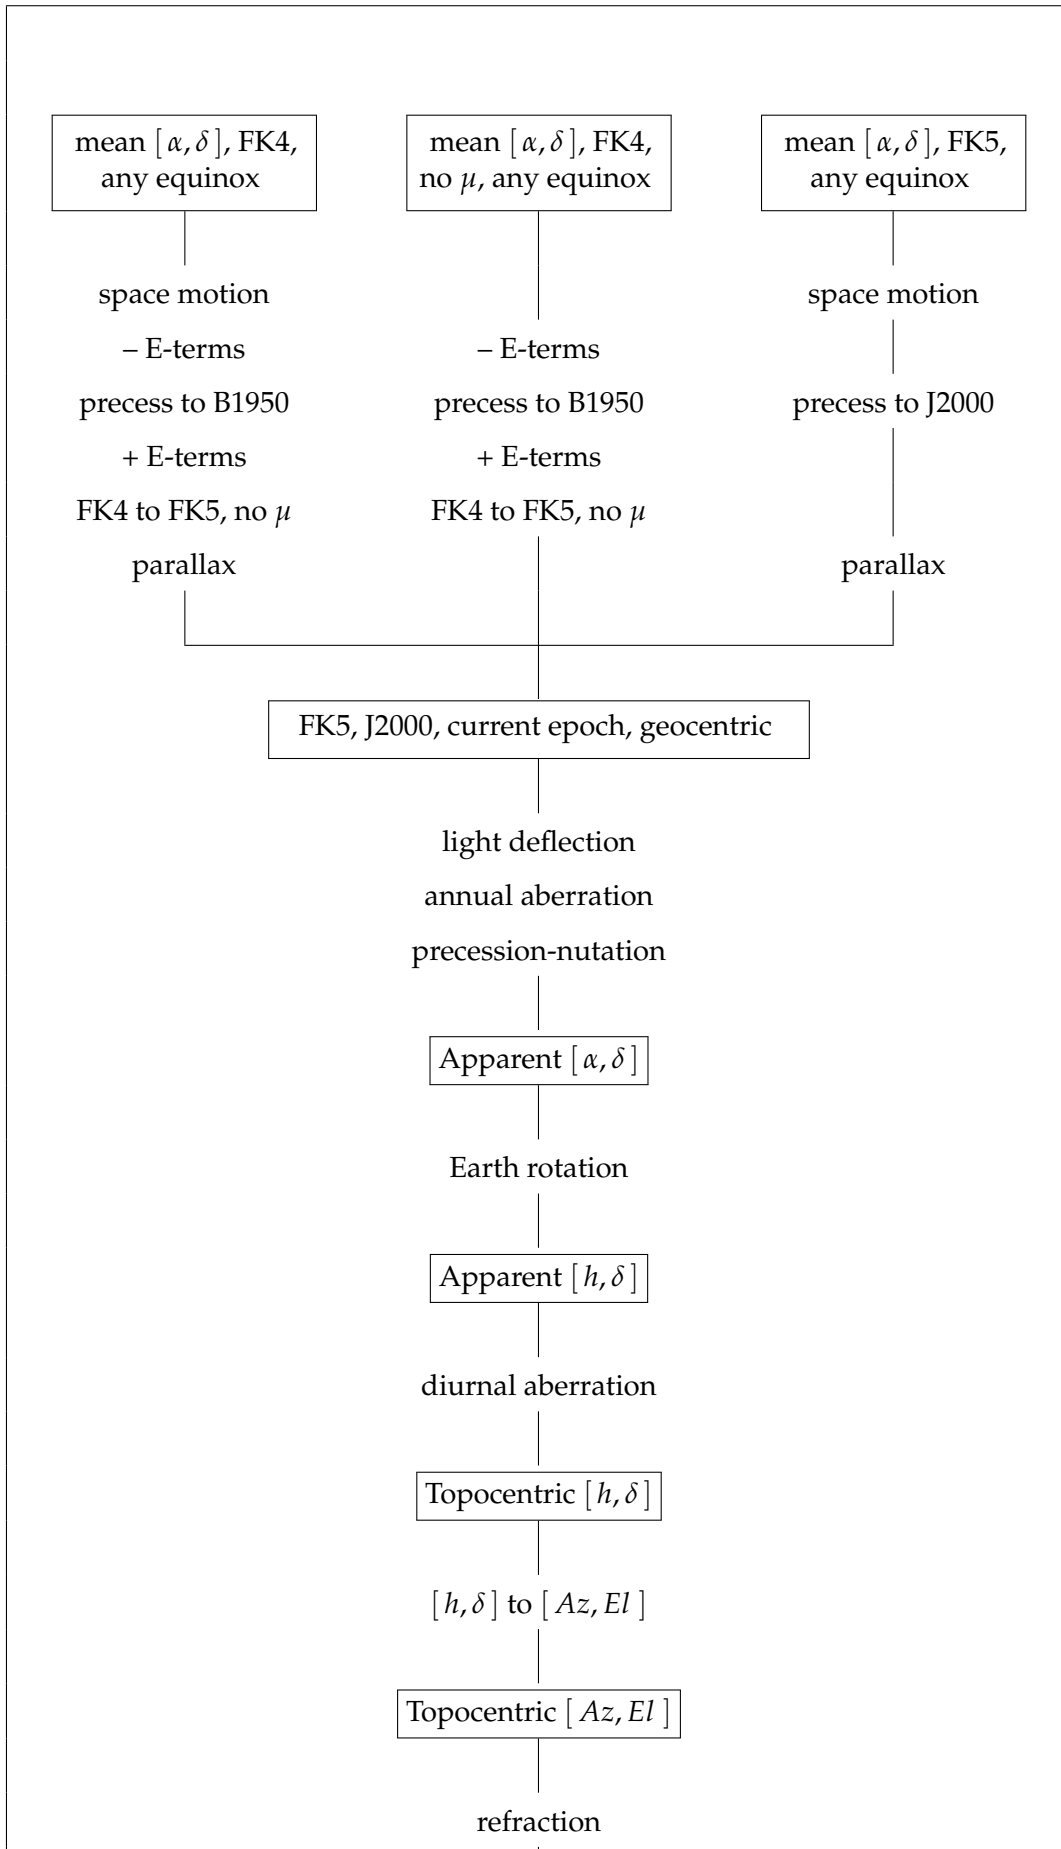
mean $[\alpha, \delta]$, FK4, any equinox

space motion

– E-terms

precess to B1950

+ E-terms

FK4 to FK5, no $\mu$

parallax

mean $[\alpha, \delta]$, FK4, no $\mu$, any equinox

– E-terms

precess to B1950

+ E-terms

FK4 to FK5, no $\mu$

mean $[\alpha, \delta]$, FK5, any equinox

space motion

precess to J2000

parallax

FK5, J2000, current epoch, geocentric

light deflection

annual aberration

precession-nutation

Apparent $[\alpha, \delta]$

Earth rotation

Apparent $[h, \delta]$

diurnal aberration

Topocentric $[h, \delta]$

$[h, \delta]$ to $[Az, El]$

Topocentric $[Az, El]$

refraction